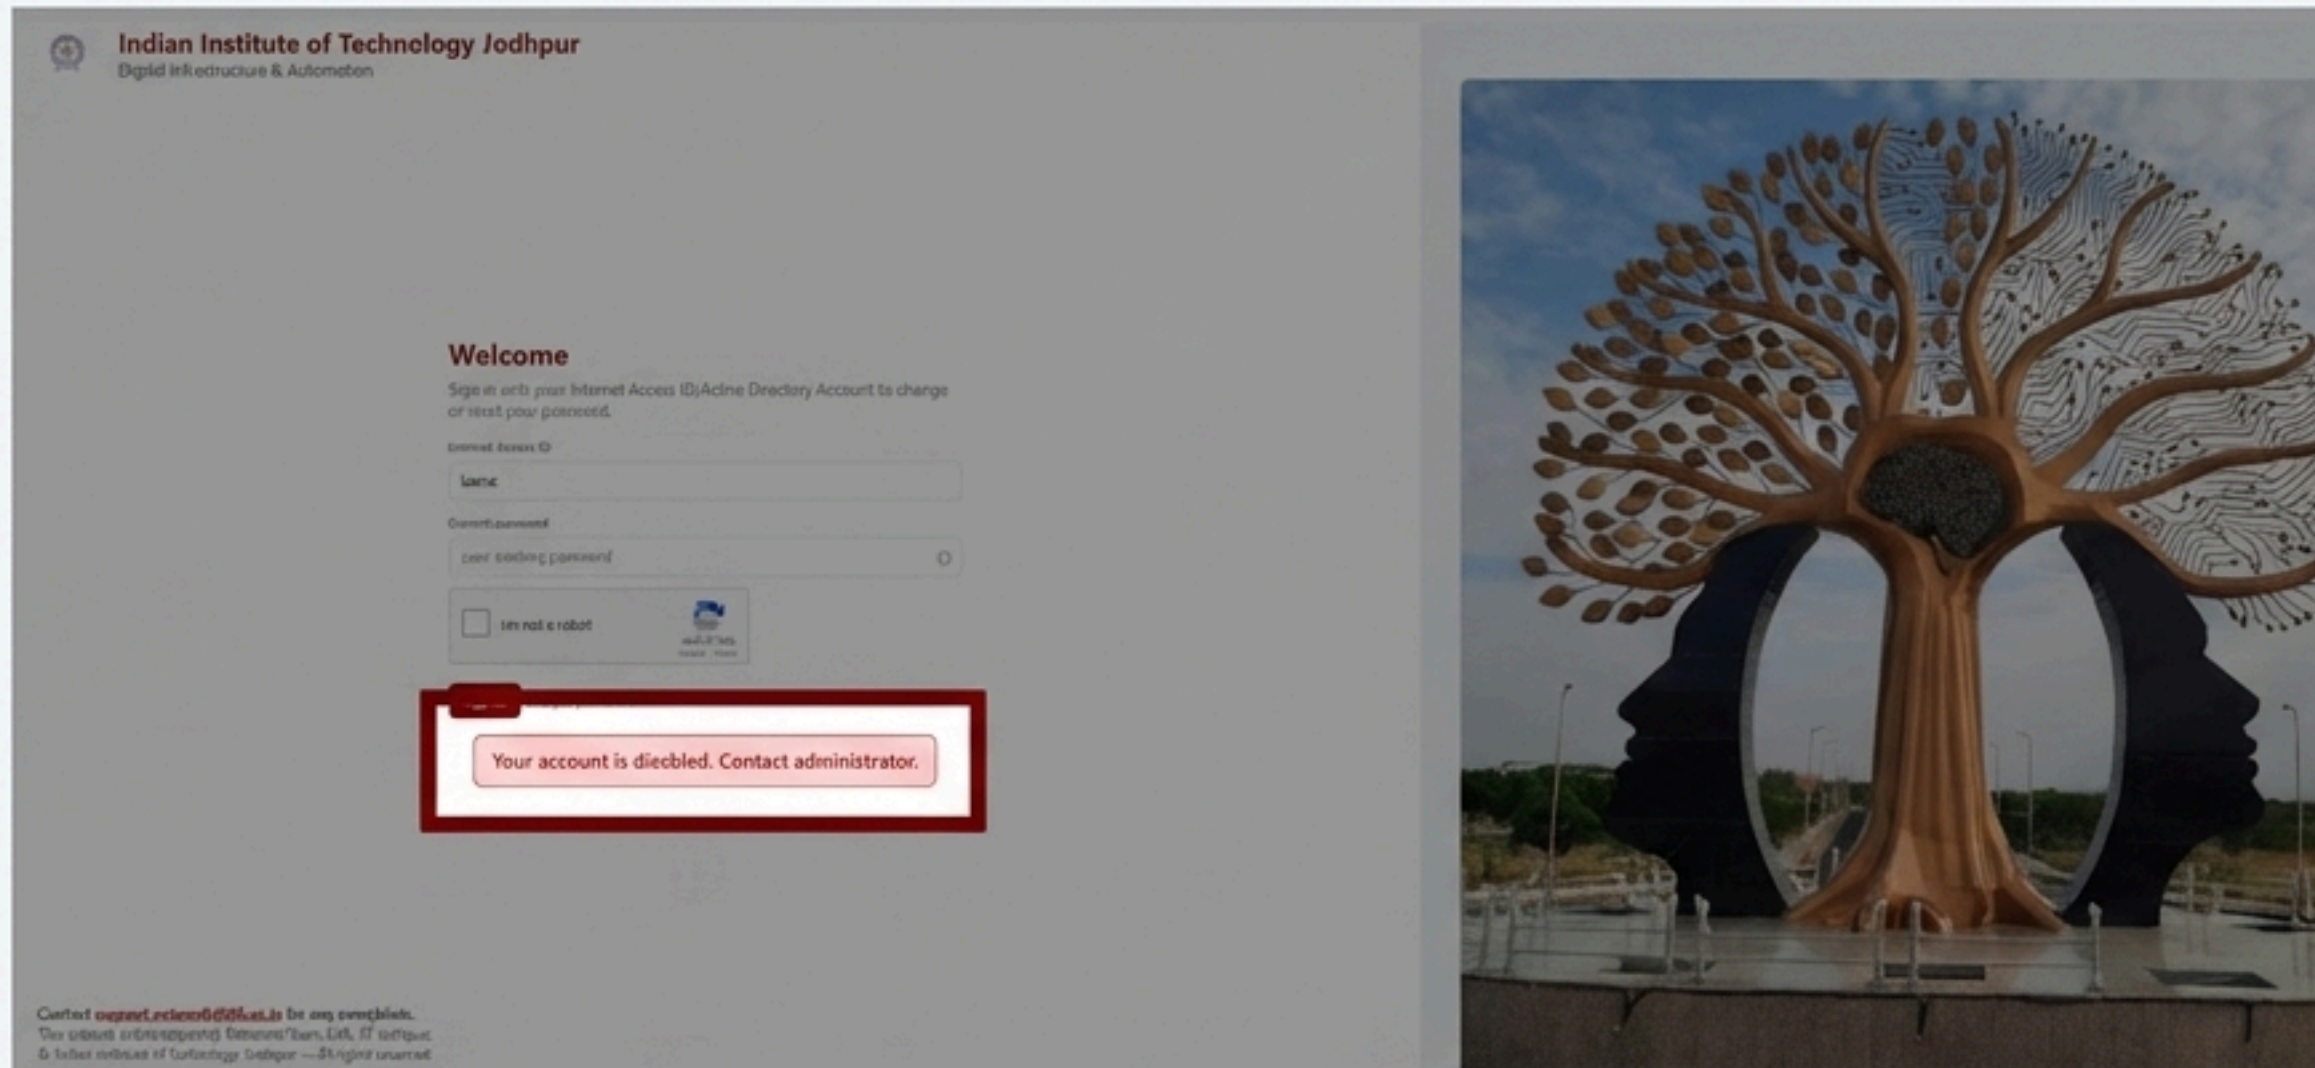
Indian Institute of Technology Jodhpur
Digital Infrastructure & Automation

Welcome

Sign in with your Internet Access ID/Active Directory Account to change or reset your password.

Internet Access ID

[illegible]

Current password

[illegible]

I'm not a robot

Your account is diecbled. Contact administrator.

Contact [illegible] for any complaints.
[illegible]
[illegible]